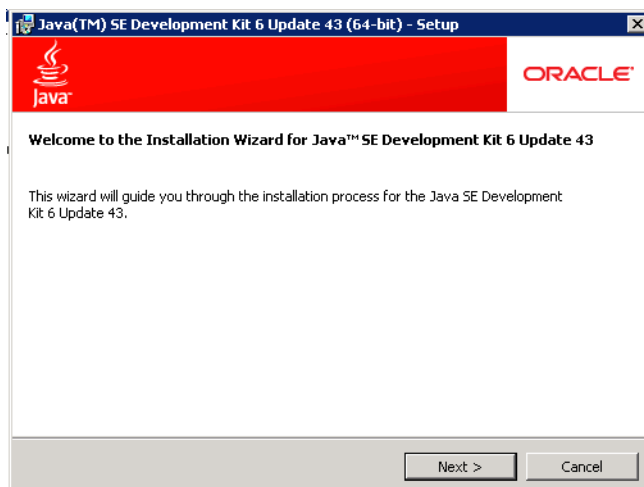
Java(TM) SE Development Kit 6 Update 43 (64-bit) - Setup

Java

ORACLE

Welcome to the Installation Wizard for Java™ SE Development Kit 6 Update 43

This wizard will guide you through the installation process for the Java SE Development Kit 6 Update 43.

Next >

Cancel